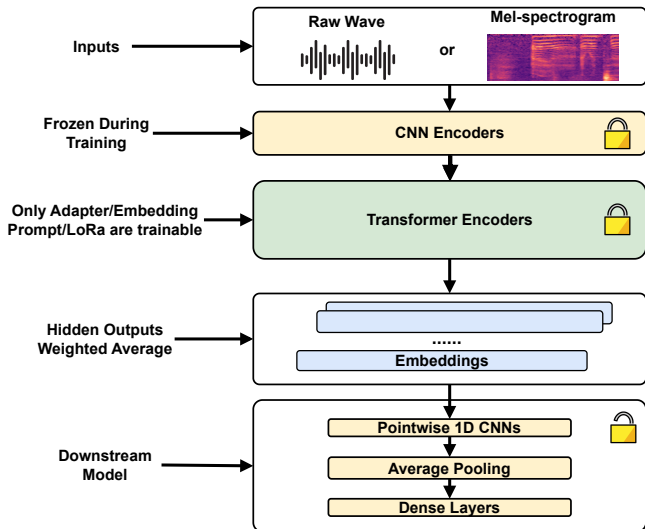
Inputs

Raw Wave

or

Mel-spectrogram

Frozen During Training

CNN Encoders

Only Adapter/Embedding Prompt/LoRa are trainable

Transformer Encoders

Hidden Outputs Weighted Average

......

Embeddings

Downstream Model

Pointwise 1D CNNs

Average Pooling

Dense Layers